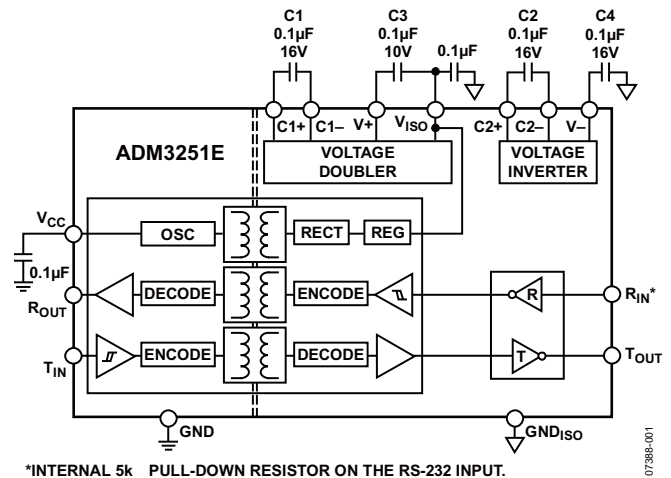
C1
0.1µF
16V

C3
0.1µF
10V

0.1µF

C2
0.1µF
16V

C4
0.1µF
16V

C1+ C1– V+ $V_{ISO}$ C2+ C2– V–

ADM3251E

VOLTAGE DOUBLER

VOLTAGE INVERTER

$V_{CC}$

0.1µF

OSC

RECT

REG

$R_{OUT}$

DECODE

ENCODE

R

$R_{IN}$*

$T_{IN}$

ENCODE

DECODE

T

$T_{OUT}$

GND

$GND_{ISO}$

07388-001

*INTERNAL 5k PULL-DOWN RESISTOR ON THE RS-232 INPUT.